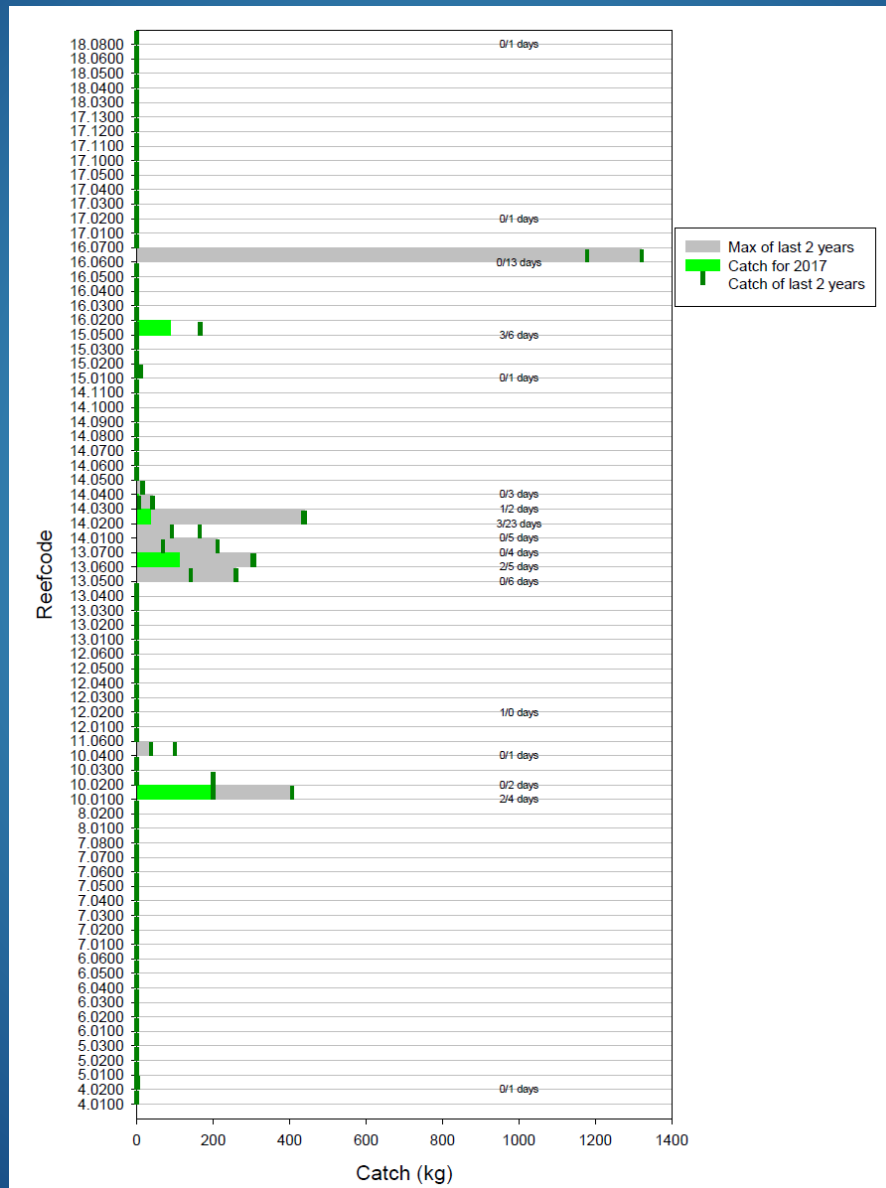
18.0800
18.0600
18.0500
18.0400
18.0300
17.1300
17.1200
17.1100
17.1000
17.0500
17.0400
17.0300
17.0200
17.0100
16.0700
16.0600
16.0500
16.0400
16.0300
16.0200
15.0500
15.0300
15.0200
15.0100
14.1100
14.1000
14.0900
14.0800
14.0700
14.0600
14.0500
14.0400
14.0300
14.0200
14.0100
13.0700
13.0600
13.0500
13.0400
13.0300
13.0200
13.0100
12.0600
12.0500
12.0400
12.0300
12.0200
12.0100
11.0600
10.0400
10.0300
10.0200
10.0100
8.0200
8.0100
7.0800
7.0700
7.0600
7.0500
7.0400
7.0300
7.0200
7.0100
6.0600
6.0500
6.0400
6.0300
6.0200
6.0100
5.0300
5.0200
5.0100
4.0200
4.0100

0/1 days
0/1 days
0/13 days
3/6 days
0/1 days
0/3 days
1/2 days
3/23 days
0/5 days
0/4 days
2/5 days
0/6 days
1/0 days
0/1 days
0/2 days
2/4 days
0/1 days

Reefcode

0
200
400
600
800
1000
1200
1400

Catch (kg)

Max of last 2 years
Catch for 2017
Catch of last 2 years